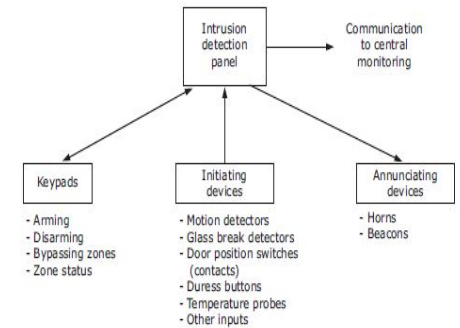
Intrusion detection panel

Communication to central monitoring

Keypads

- Arming
- Disarming
- Bypassing zones
- Zone status

Initiating devices

- Motion detectors
- Glass break detectors
- Door position switches (contacts)
- Duress buttons
- Temperature probes
- Other inputs

Annunciating devices

- Horns
- Beacons